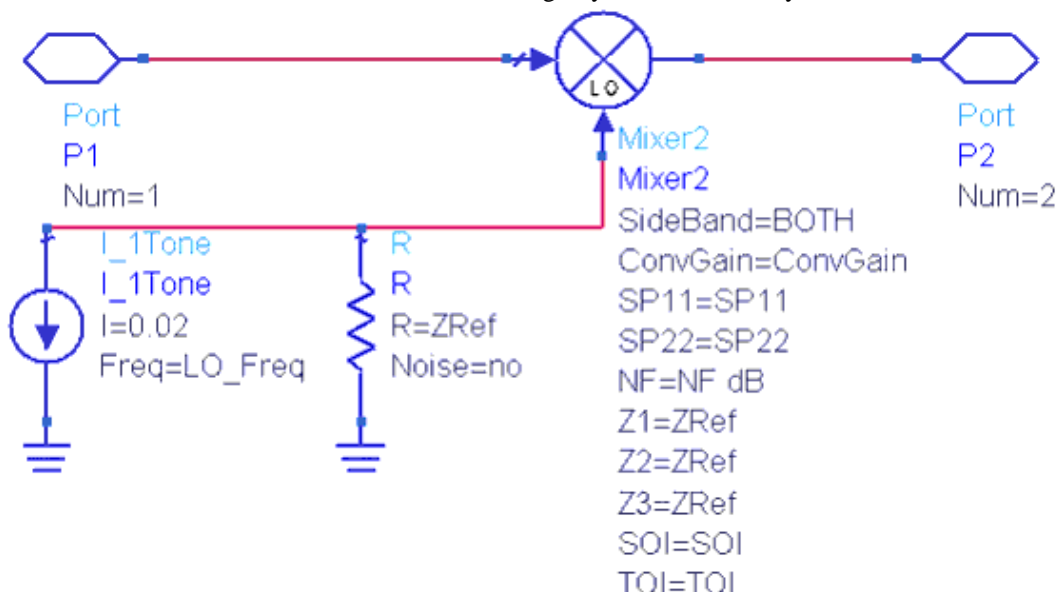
LO

Port
P1
Num=1

I_1Tone
I_1Tone
I=0.02
Freq=LO_Freq

R
R
R=ZRef
Noise=no

Mixer2
Mixer2
SideBand=BOTH
ConvGain=ConvGain
SP11=SP11
SP22=SP22
NF=NF dB
Z1=ZRef
Z2=ZRef
Z3=ZRef
SOI=SOI
TOI=TOI

Port
P2
Num=2